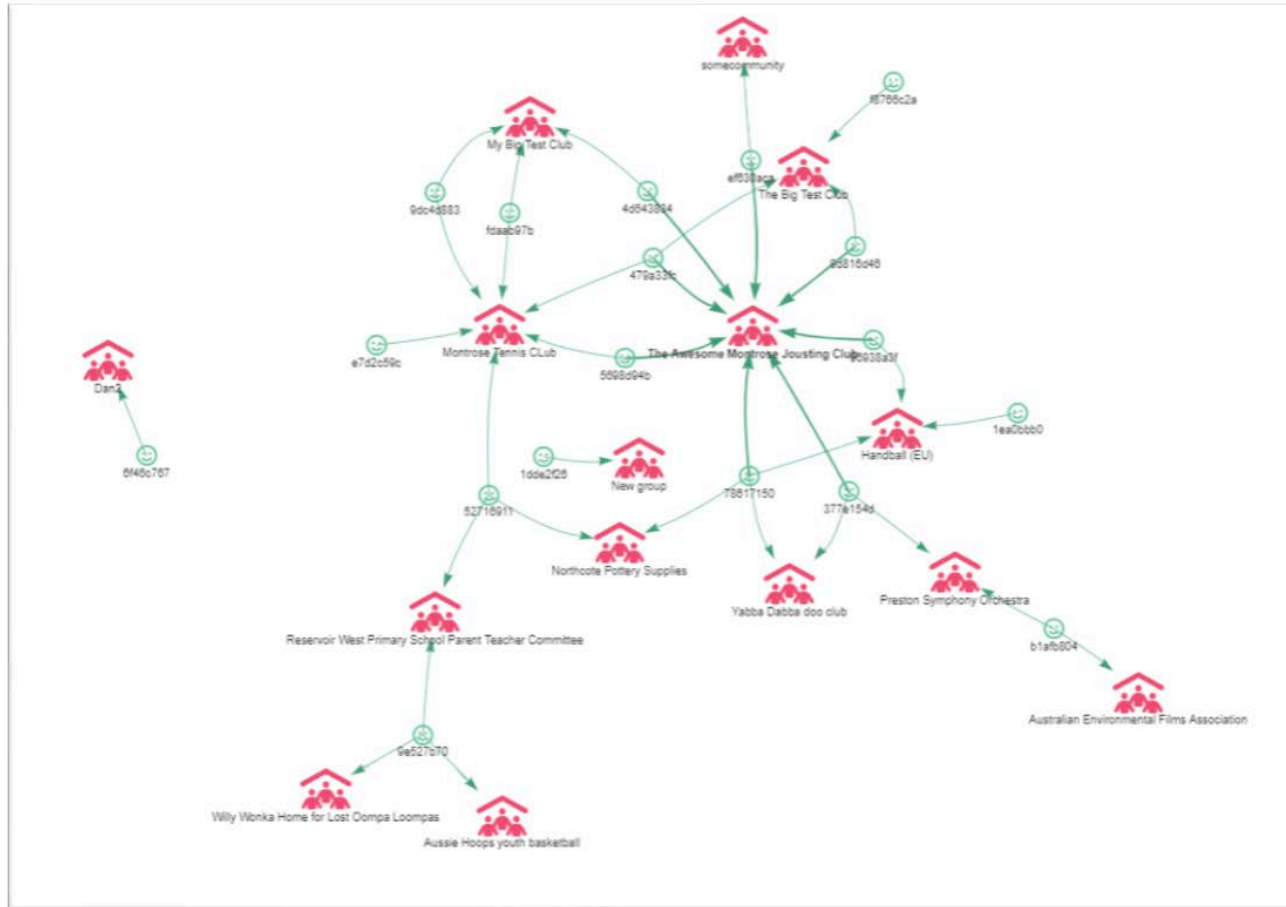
somecommunity

f6766c2a

My Big Test Club

ef638ace

The Big Test Club

9dc4d883

4d643894

fdaab97b

479a33fc

85816d46

Montrose Tennis CLub

The Awesome Montrose Jousting Club

e7d2c59c

5698d94b

b6938a3f

Dan2

Handball (EU)

1ea0bbb0

1dde2f26

New group

6f46c767

78617150

52716911

377e154d

Northcote Pottery Supplies

Yabba Dabba doo club

Preston Symphony Orchestra

Reservoir West Primary School Parent Teacher Committee

b1afb804

Australian Environmental Films Association

9e527b70

Willy Wonka Home for Lost Oompa Loompas

Aussie Hoops youth basketball